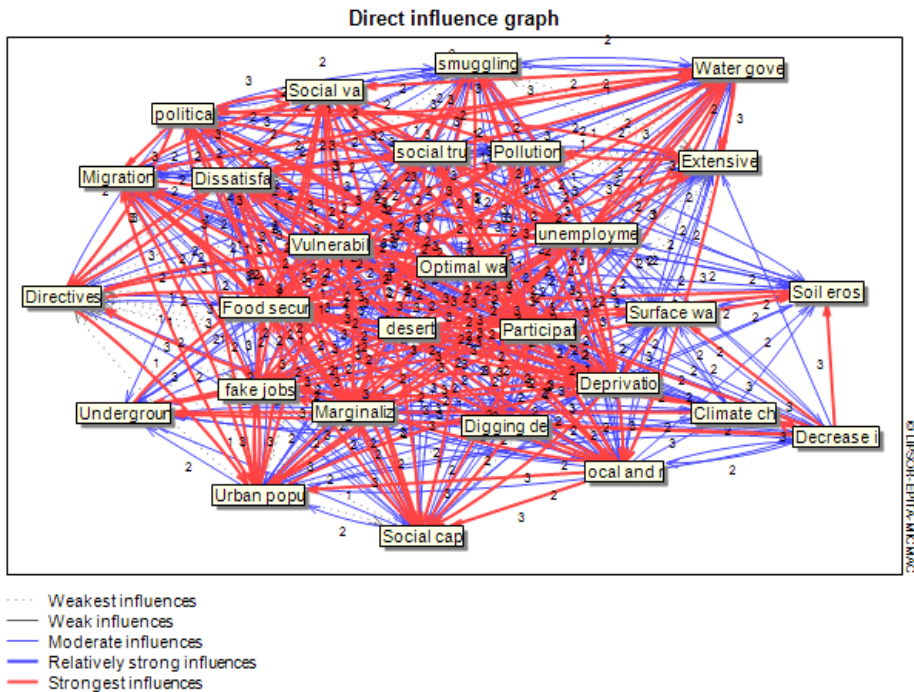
Direct influence graph

smugglin
Water gove
Social va
politica
social tru
Pollution
Extensive
Migration
Dissatisfa
Vulnerabi
unemployme
Optimal wa
Directives
Food secur
desert
Participat
Surface wa
Soil eros
fake jobs
Deprivatio
Undergrour
Marginaliz
Digging de
Climate ch
Decrease i
ocal and r
Urban popu
Social cap

© LIPSOR-EPITA-MICMAC

Weakest influences
Weak influences
Moderate influences
Relatively strong influences
Strongest influences